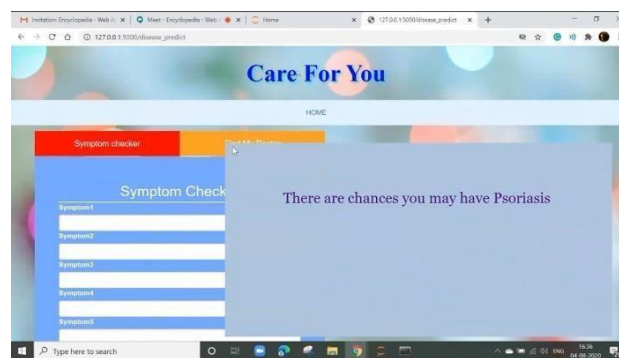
M Invitation: Encyclopedia - Web A ×
Meet - Encyclopedia - Web ×
Home ×
127.0.0.1:5000/disease_predict ×
+

127.0.0.1:5000/disease_predict

Care For You

HOME

Symptom checker
Find My Doctor

Symptom Check

Symptom1

Symptom2

Symptom3

Symptom4

Symptom5

There are chances you may have Psoriasis

Type here to search

ENG 16:36 04-08-2020